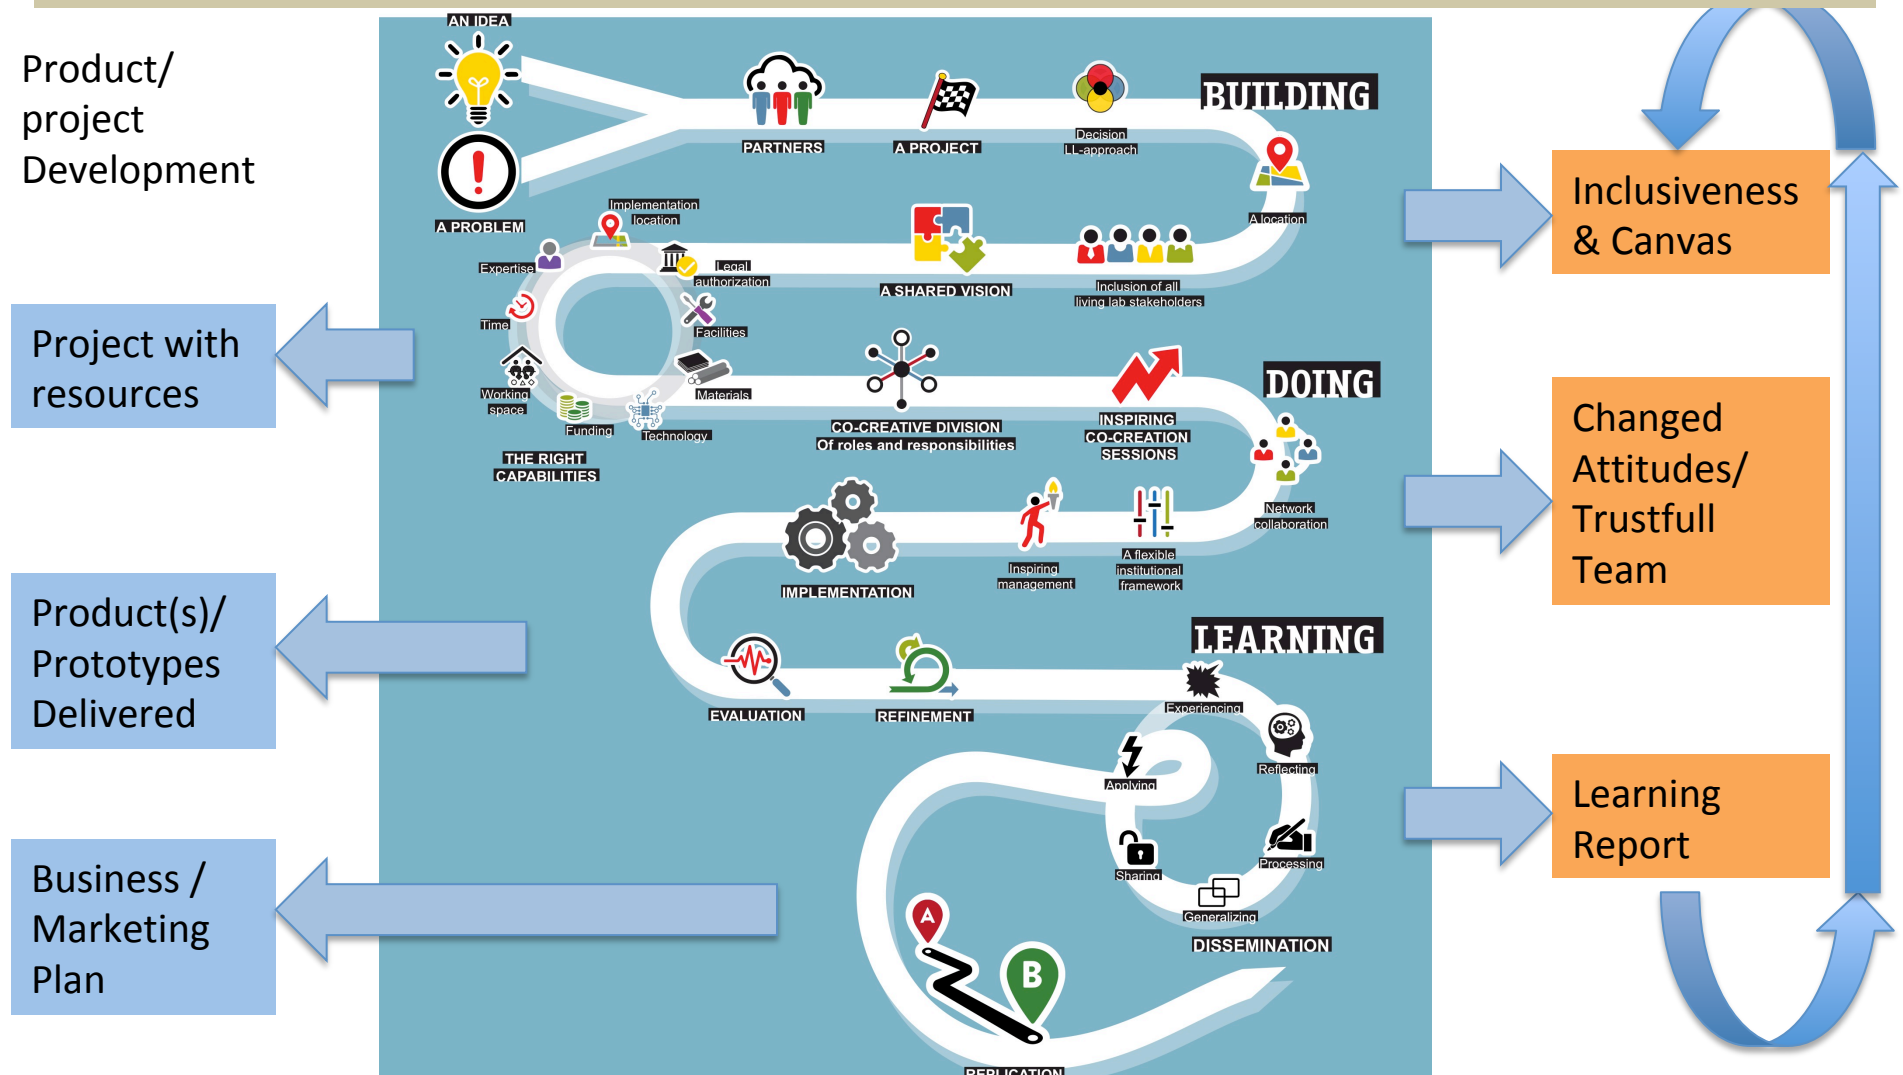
Product/ project Development

AN IDEA

A PROBLEM

PARTNERS

A PROJECT

Decision LL-approach

BUILDING

A location

Implementation location

Expertise

Legal authorization

A SHARED VISION

Inclusion of all living lab stakeholders

Time

Facilities

Working space

Materials

Funding

Technology

THE RIGHT CAPABILITIES

CO-CREATIVE DIVISION Of roles and responsibilities

INSPIRING CO-CREATION SESSIONS

DOING

Network collaboration

IMPLEMENTATION

Inspiring management

A flexible institutional framework

LEARNING

EVALUATION

REFINEMENT

Experiencing

Reflecting

Applying

Processing

Sharing

Generalizing

DISSEMINATION

A

B

REPLICATION

Project with resources

Product(s)/ Prototypes Delivered

Business / Marketing Plan

Inclusiveness & Canvas

Changed Attitudes/ Trustfull Team

Learning Report